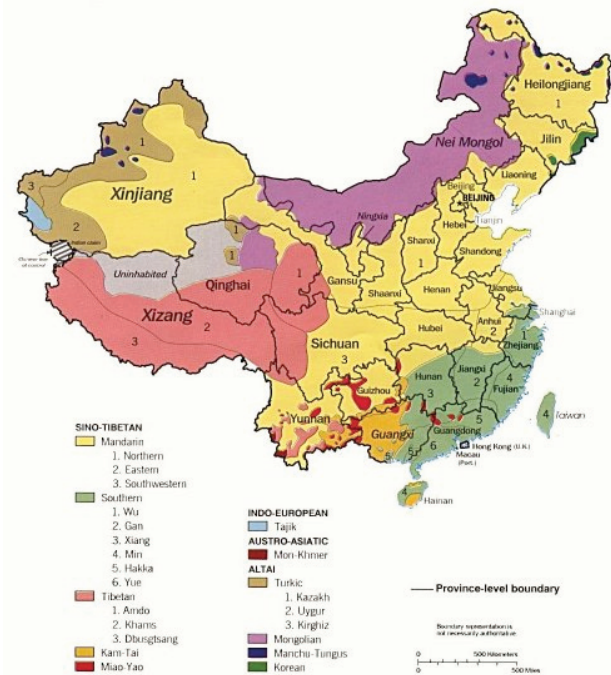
Heilongjiang
1
Jilin
Nei Mongol
Liaoning
1
3
Xinjiang
1
2
Beijing
BEIJING
Tianjin
Hebei
Ningxia
Shanxi
Shandong
1
1
Uninhabited
1
Qinghai
Gansu
1
Henan
Jiangsu
Shaanxi
Xizang
2
1
Anhui
Shanghai
3
Hubei
2
Zhejiang
Sichuan
3
1
Jiangxi
Hunan
4
Guizhou
2
Fujian
3
4
Taiwan
Yunnan
Guangxi
5
6
Guangdong
Hong Kong (U.K.)
Macau (Port.)
4
Hainan

SINO-TIBETAN
Mandarin
1. Northern
2. Eastern
3. Southwestern
Southern
1. Wu
2. Gan
3. Xiang
4. Min
5. Hakka
6. Yue
Tibetan
1. Amdo
2. Khams
3. Dbusgtsang
Kam-Tai
Miao-Yao

INDO-EUROPEAN
Tajik
AUSTRO-ASIATIC
Mon-Khmer
ALTAI
Turkic
1. Kazakh
2. Uygur
3. Kirghiz
Mongolian
Manchu-Tungus
Korean

Province-level boundary

Boundary representation is not necessarily authoritative

0 500 Kilometers
0 500 Miles